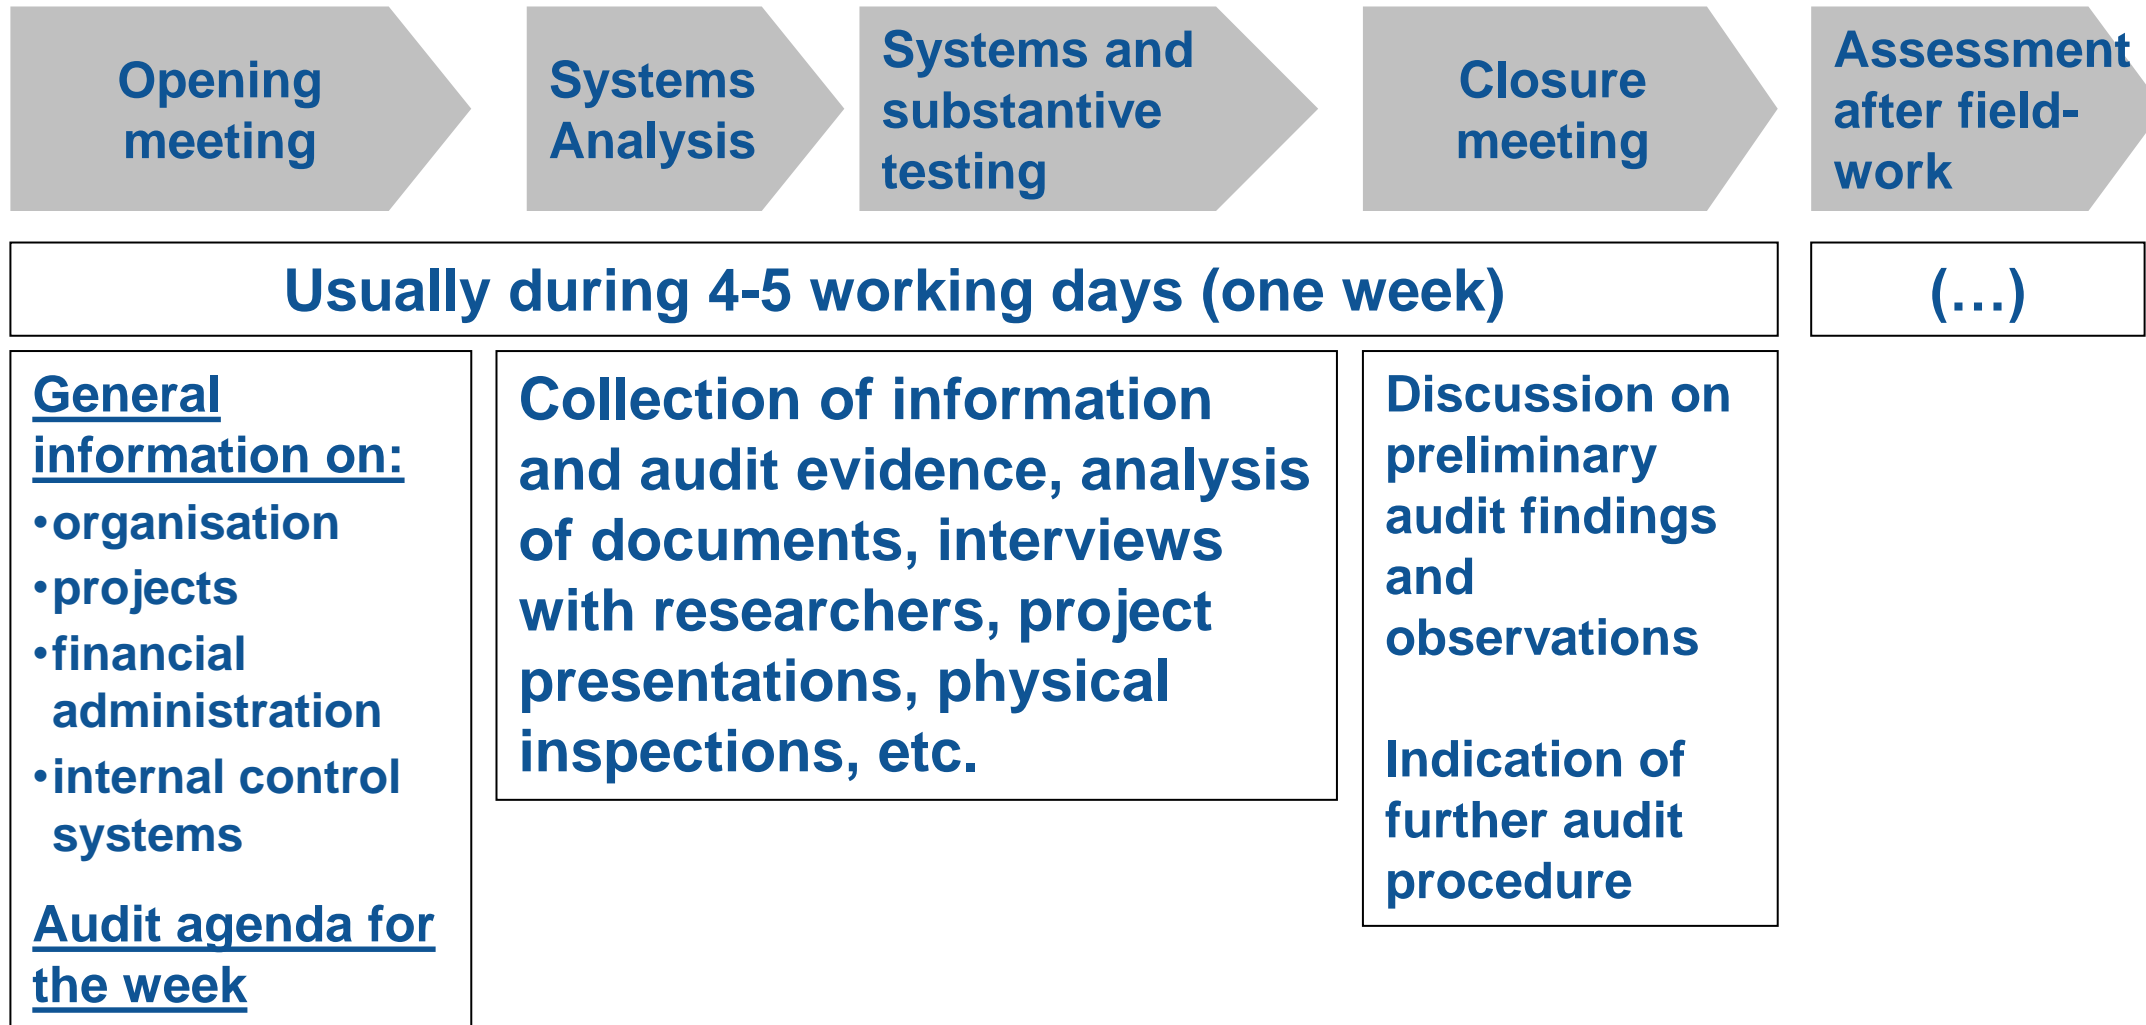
Opening meeting

Systems Analysis

Systems and substantive testing

Closure meeting

Assessment after field-work

Usually during 4-5 working days (one week)

(…)

General information on:
•organisation
•projects
•financial administration
•internal control systems

Audit agenda for the week

Collection of information and audit evidence, analysis of documents, interviews with researchers, project presentations, physical inspections, etc.

Discussion on preliminary audit findings and observations

Indication of further audit procedure